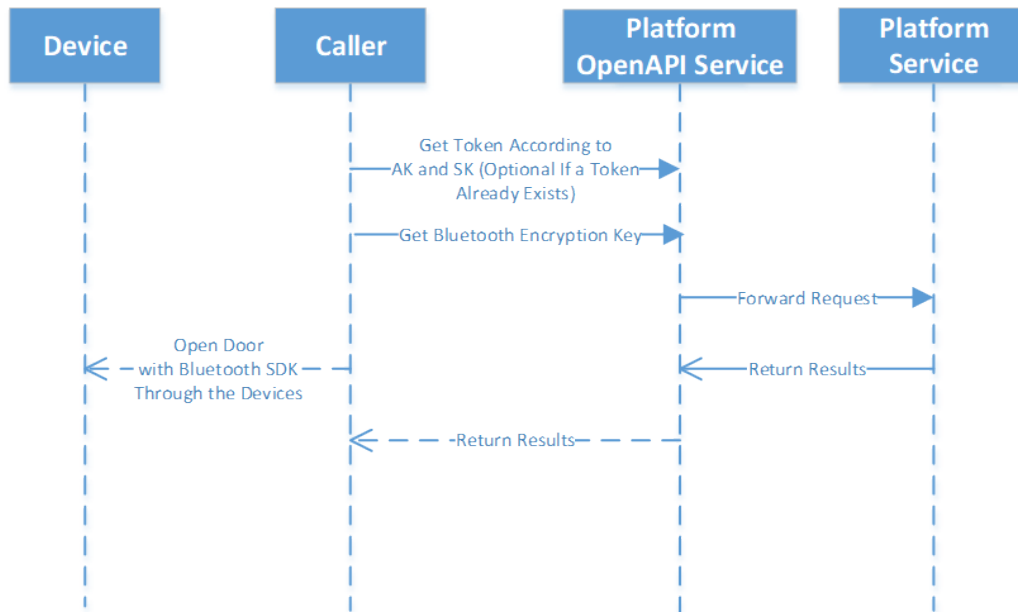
Device

Caller

Platform OpenAPI Service

Platform Service

Get Token According to AK and SK (Optional If a Token Already Exists)

Get Bluetooth Encryption Key

Forward Request

Open Door with Bluetooth SDK Through the Devices

Return Results

Return Results